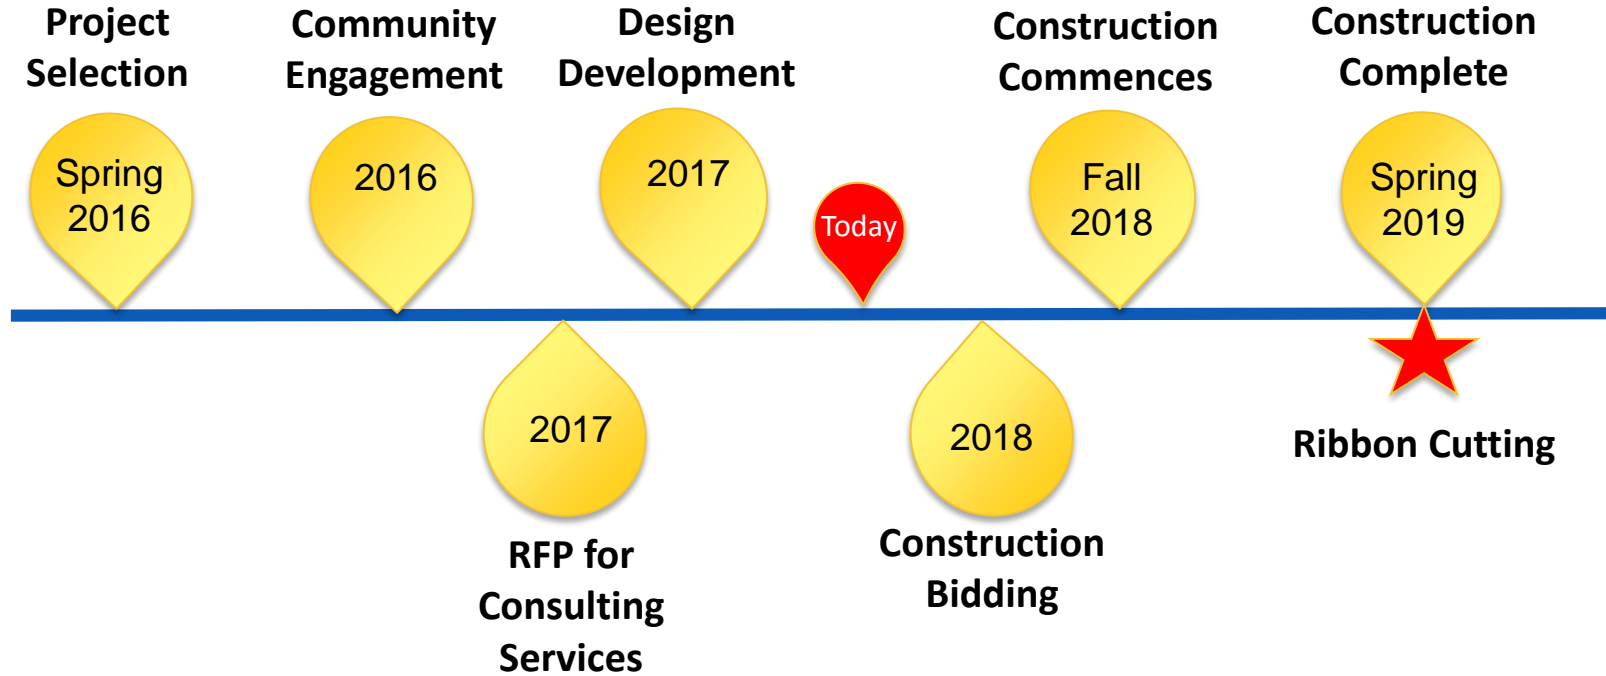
Project Selection

Spring 2016

Community Engagement

2016

Design Development

2017

Today

Construction Commences

Fall 2018

Construction Complete

Spring 2019

2017

RFP for Consulting Services

2018

Construction Bidding

Ribbon Cutting